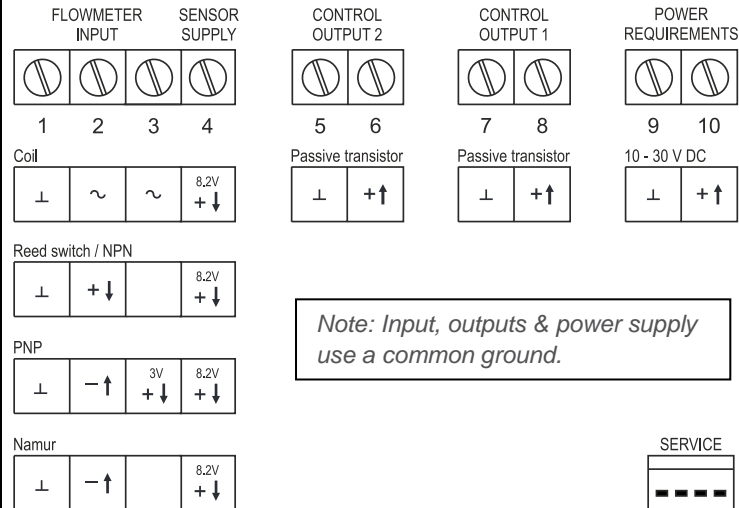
FLOWMETER INPUT SENSOR SUPPLY

CONTROL OUTPUT 2

CONTROL OUTPUT 1

POWER REQUIREMENTS

1 2 3 4

5 6

7 8

9 10

Coil

| ⊥ | ∿ | ∿ | 8.2V +↓ |
|---|---|---|---|

Passive transistor

| ⊥ | +↑ |
|---|---|

Passive transistor

| ⊥ | +↑ |
|---|---|

10 - 30 V DC

| ⊥ | +↑ |
|---|---|

Reed switch / NPN

| ⊥ | +↓ | | 8.2V +↓ |
|---|---|---|---|

Note: Input, outputs & power supply use a common ground.

PNP

| ⊥ | −↑ | 3V +↓ | 8.2V +↓ |
|---|---|---|---|

Namur

| ⊥ | −↑ | | 8.2V +↓ |
|---|---|---|---|

SERVICE